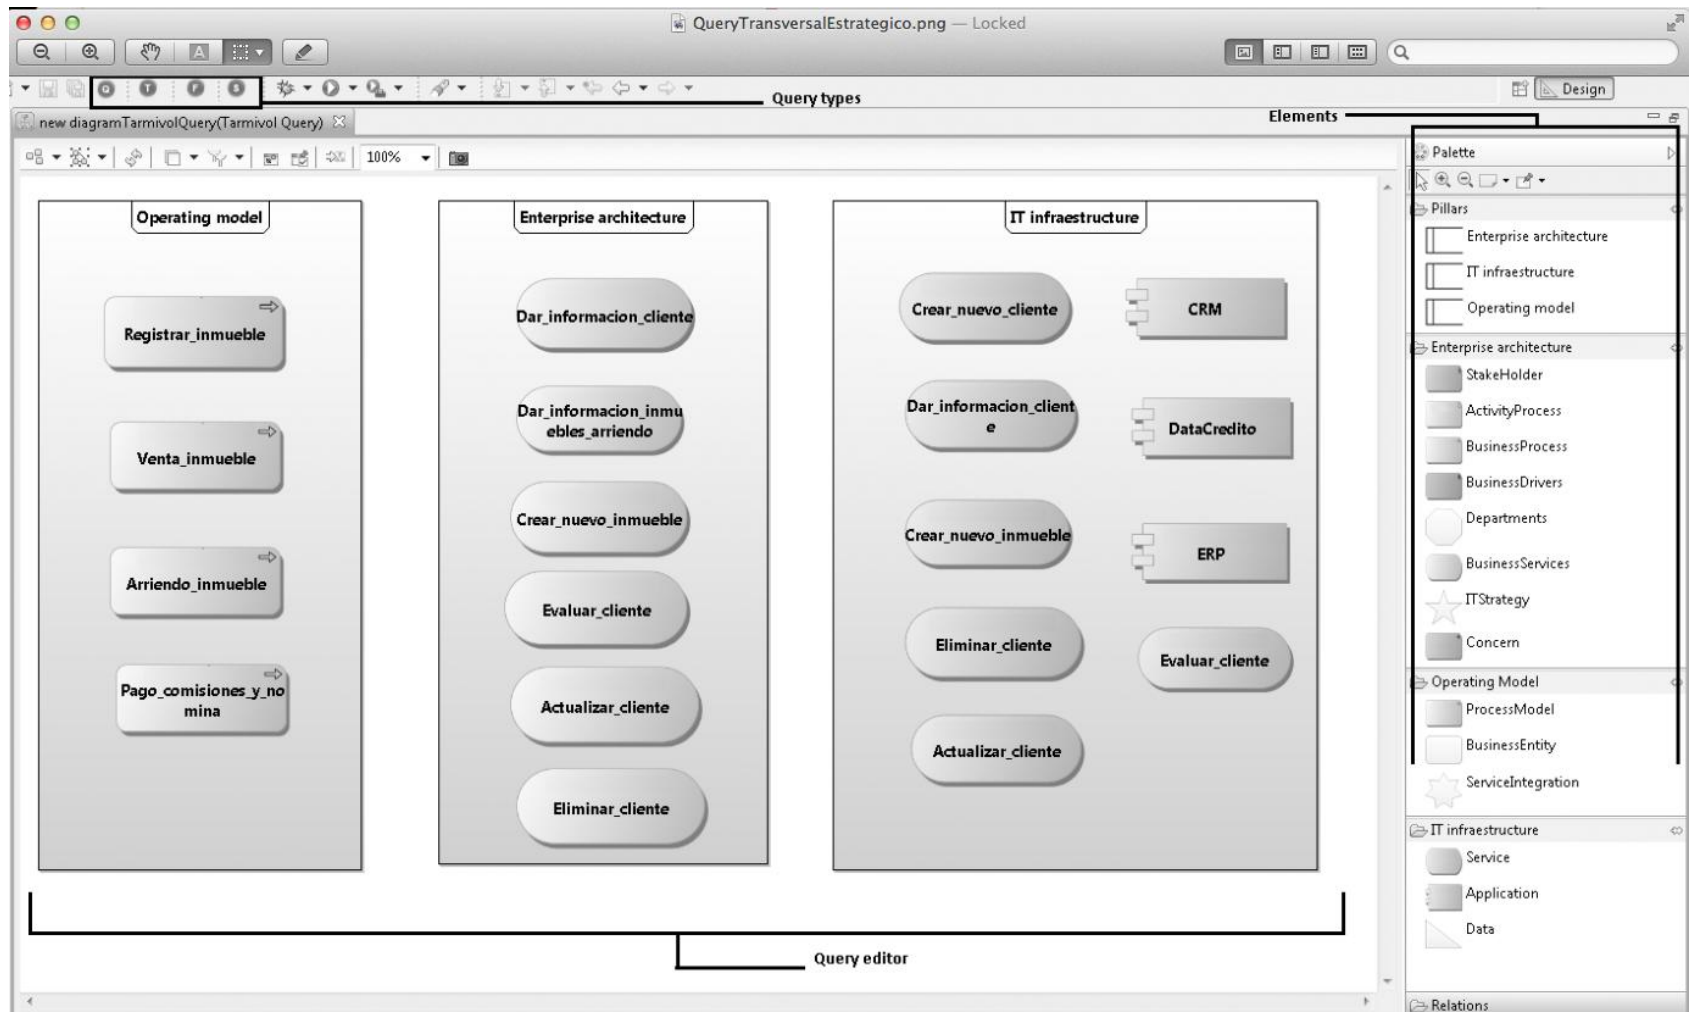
QueryTransversalEstrategico.png — Locked

Design

Query types

Elements

new diagramTarmivolQuery(Tarmivol Query)

100%

Operating model

Registrar_inmueble

Venta_inmueble

Arriendo_inmueble

Pago_comisiones_y_nomina

Enterprise architecture

Dar_informacion_cliente

Dar_informacion_inmuebles_arriendo

Crear_nuevo_inmueble

Evaluar_cliente

Actualizar_cliente

Eliminar_cliente

IT infraestructure

Crear_nuevo_cliente

CRM

Dar_informacion_cliente

DataCredito

Crear_nuevo_inmueble

ERP

Eliminar_cliente

Evaluar_cliente

Actualizar_cliente

Query editor

Palette

Pillars

Enterprise architecture

IT infraestructure

Operating model

Enterprise architecture

StakeHolder

ActivityProcess

BusinessProcess

BusinessDrivers

Departments

BusinessServices

ITStrategy

Concern

Operating Model

ProcessModel

BusinessEntity

ServiceIntegration

IT infraestructure

Service

Application

Data

Relations